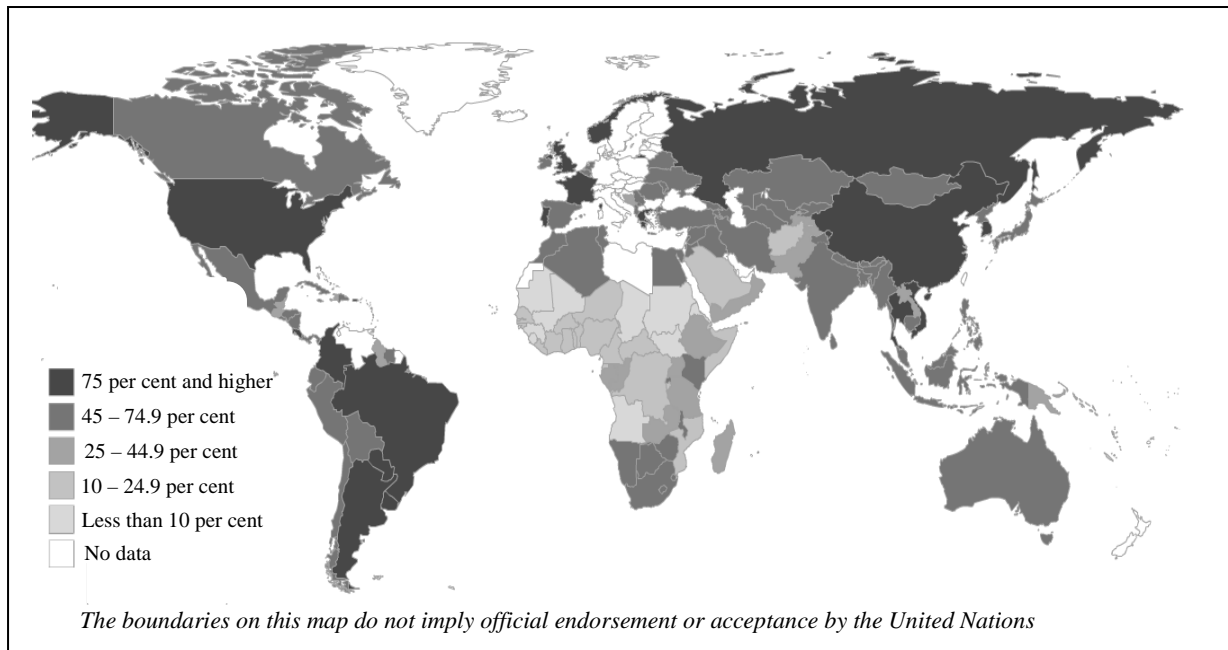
75 per cent and higher
45 – 74.9 per cent
25 – 44.9 per cent
10 – 24.9 per cent
Less than 10 per cent
No data

*The boundaries on this map do not imply official endorsement or acceptance by the United Nations*